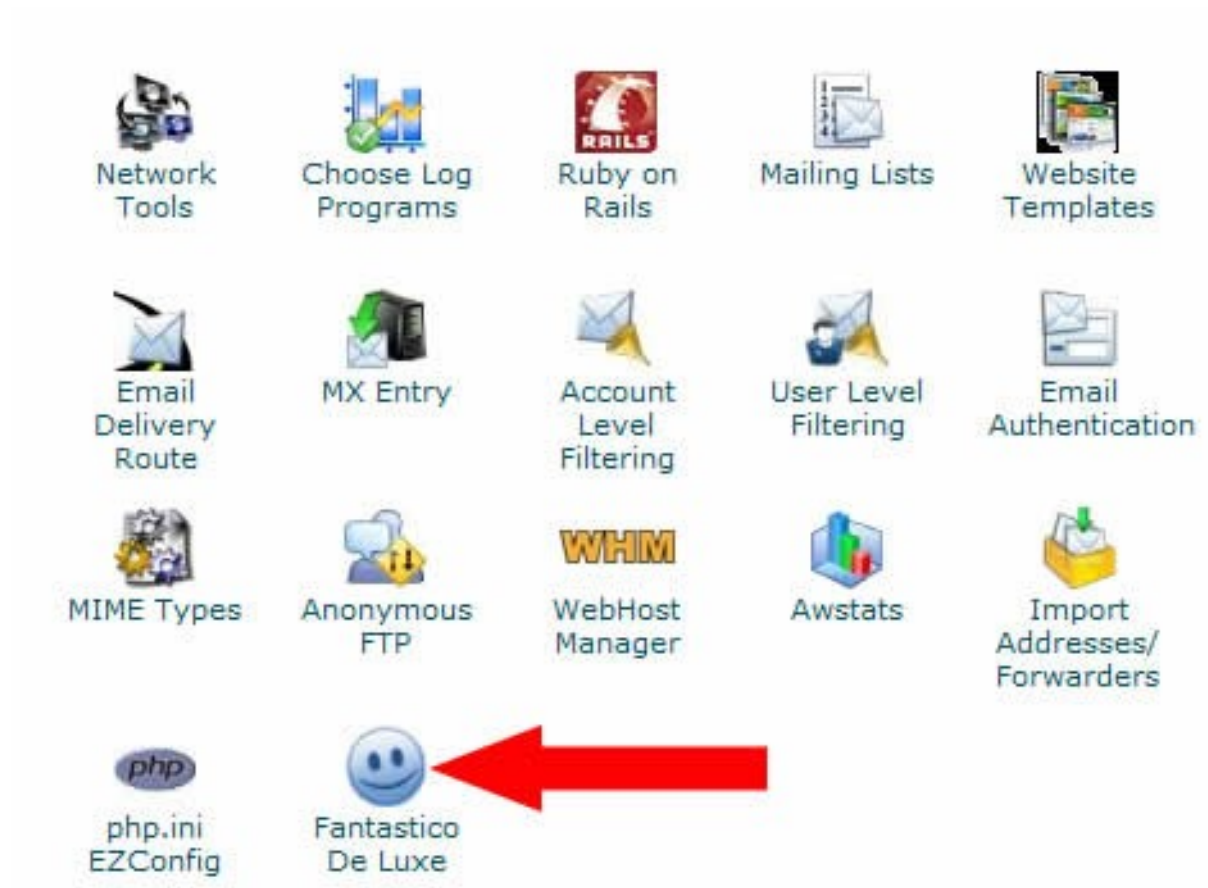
RAILS
Network Tools
Choose Log Programs
Ruby on Rails
Mailing Lists
Website Templates

Email Delivery Route
MX Entry
Account Level Filtering
User Level Filtering
Email Authentication

WHM
MIME Types
Anonymous FTP
WebHost Manager
Awstats
Import Addresses/ Forwarders

php
php.ini EZConfig
Fantastico De Luxe